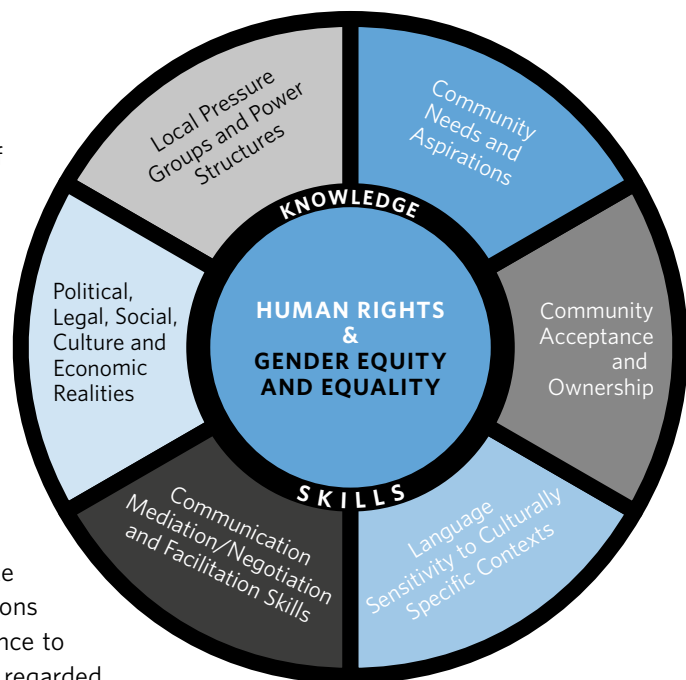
Local Pressure Groups and Power Structures

Community Needs and Aspirations

KNOWLEDGE

Political, Legal, Social, Culture and Economic Realities

HUMAN RIGHTS & GENDER EQUITY AND EQUALITY

Community Acceptance and Ownership

SKILLS

Communication Mediation/Negotiation and Facilitation Skills

Language Sensitivity to Culturally Specific Contexts

e
ons
nce to
regarded